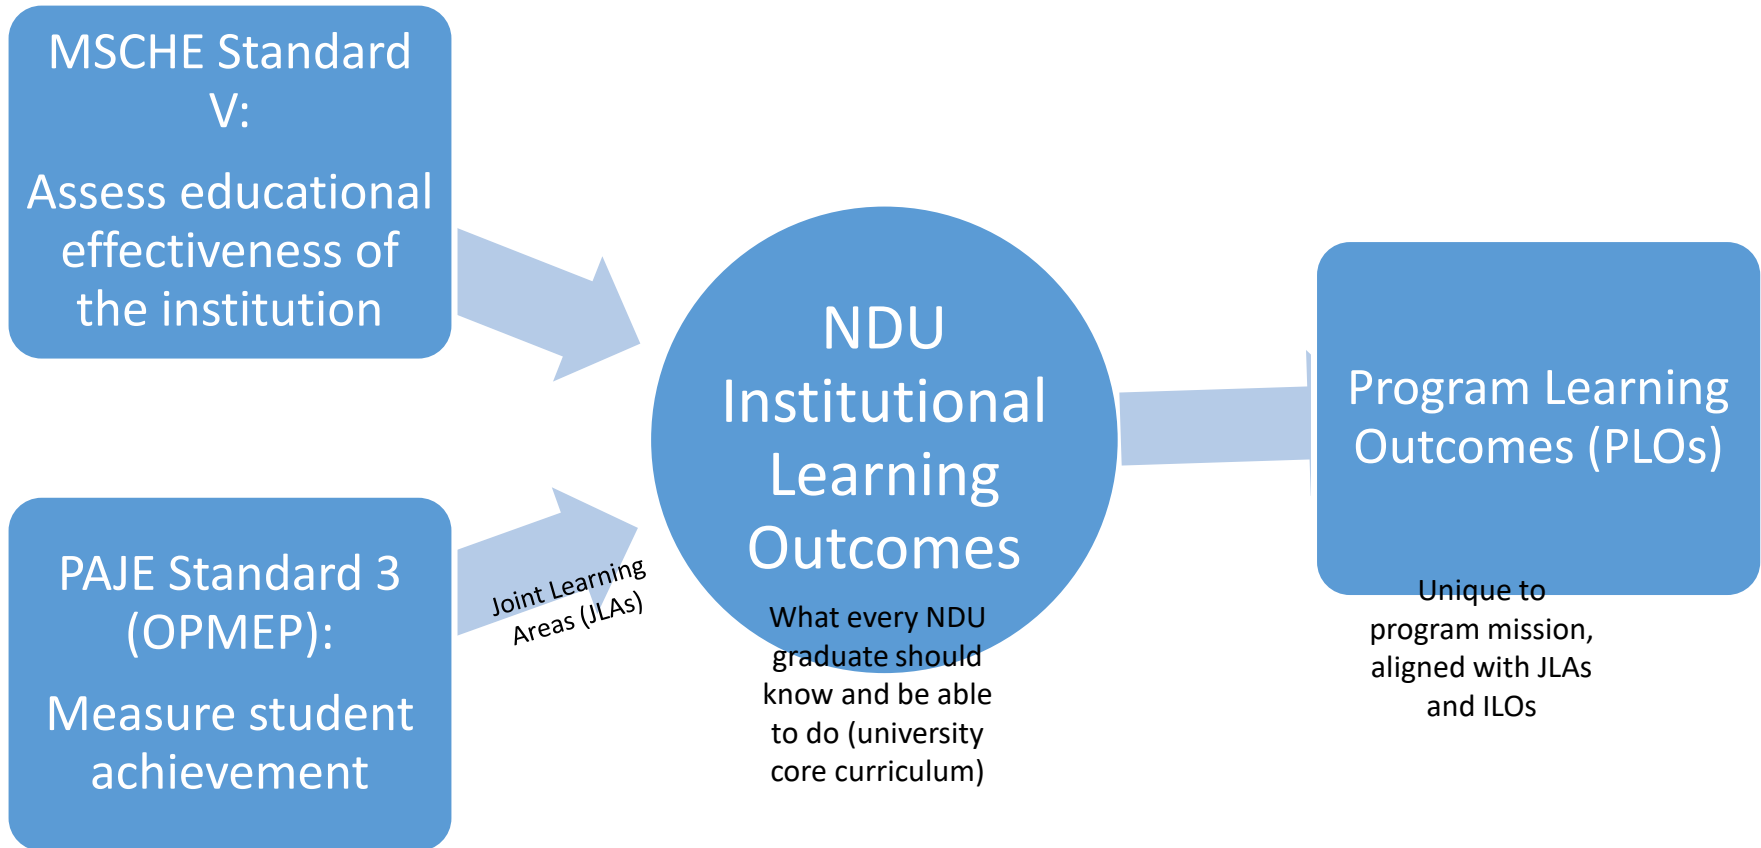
MSCHE Standard V:

Assess educational effectiveness of the institution

PAJE Standard 3 (OPMEP):

Measure student achievement

Joint Learning Areas (JLAs)

NDU Institutional Learning Outcomes

What every NDU graduate should know and be able to do (university core curriculum)

Program Learning Outcomes (PLOs)

Unique to program mission, aligned with JLAs and ILOs